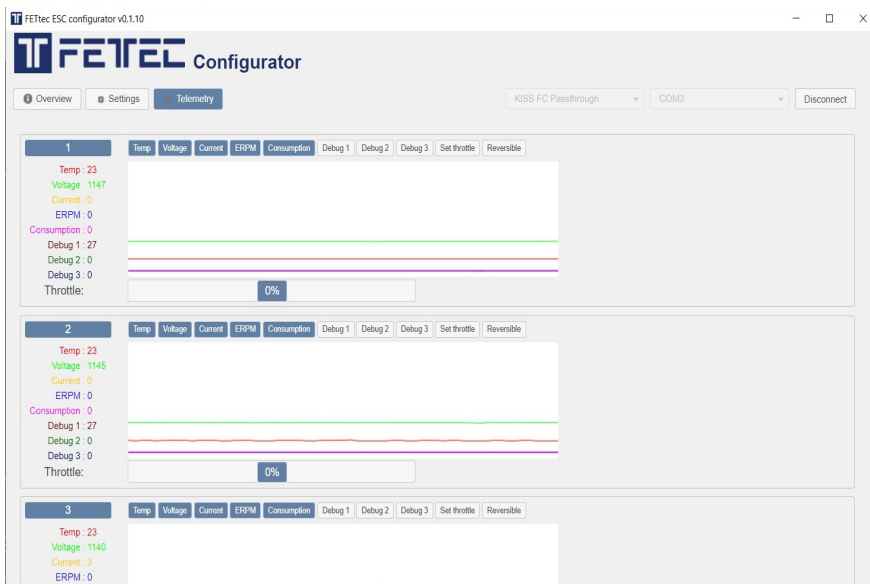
FETtec ESC configurator v0.1.10

FETEC Configurator

Overview Settings Telemetry

KISS FC Passthrough COM3 Disconnect

1
Temp Voltage Current ERPM Consumption Debug 1 Debug 2 Debug 3 Set throttle Reversible

Temp : 23
Voltage : 1147
Current : 0
ERPM : 0
Consumption : 0
Debug 1 : 27
Debug 2 : 0
Debug 3 : 0
Throttle: 0%

2
Temp Voltage Current ERPM Consumption Debug 1 Debug 2 Debug 3 Set throttle Reversible

Temp : 23
Voltage : 1145
Current : 0
ERPM : 0
Consumption : 0
Debug 1 : 27
Debug 2 : 0
Debug 3 : 0
Throttle: 0%

3
Temp Voltage Current ERPM Consumption Debug 1 Debug 2 Debug 3 Set throttle Reversible

Temp : 23
Voltage : 1140
Current : 3
ERPM : 0